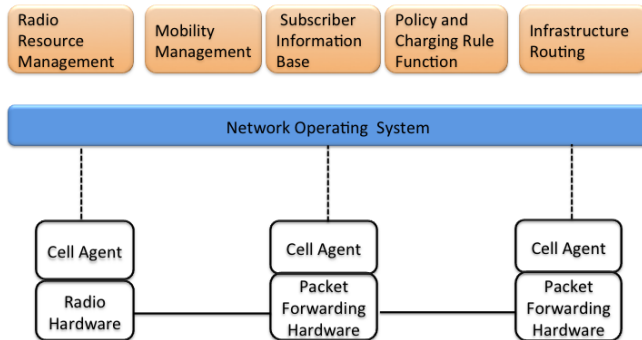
Radio Resource Management

Mobility Management

Subscriber Information Base

Policy and Charging Rule Function

Infrastructure Routing

Network Operating System

Cell Agent

Radio Hardware

Cell Agent

Packet Forwarding Hardware

Cell Agent

Packet Forwarding Hardware